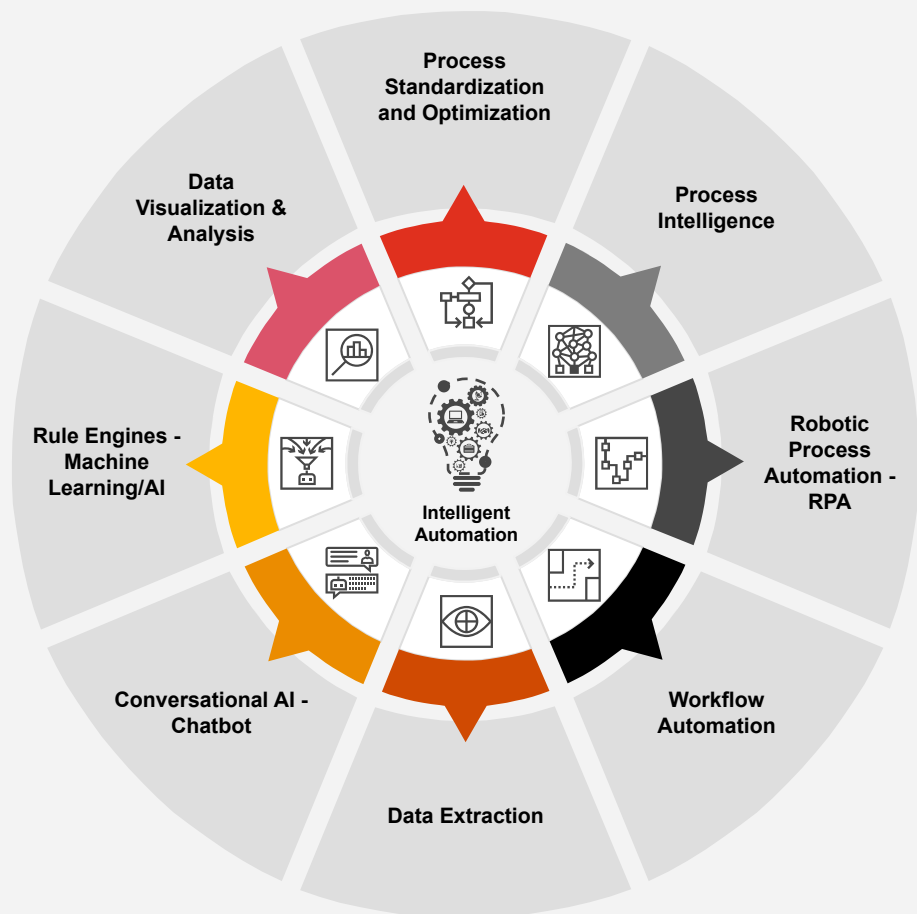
Process Standardization and Optimization

Process Intelligence

Robotic Process Automation - RPA

Workflow Automation

Data Extraction

Conversational AI - Chatbot

Rule Engines - Machine Learning/AI

Data Visualization & Analysis

Intelligent Automation